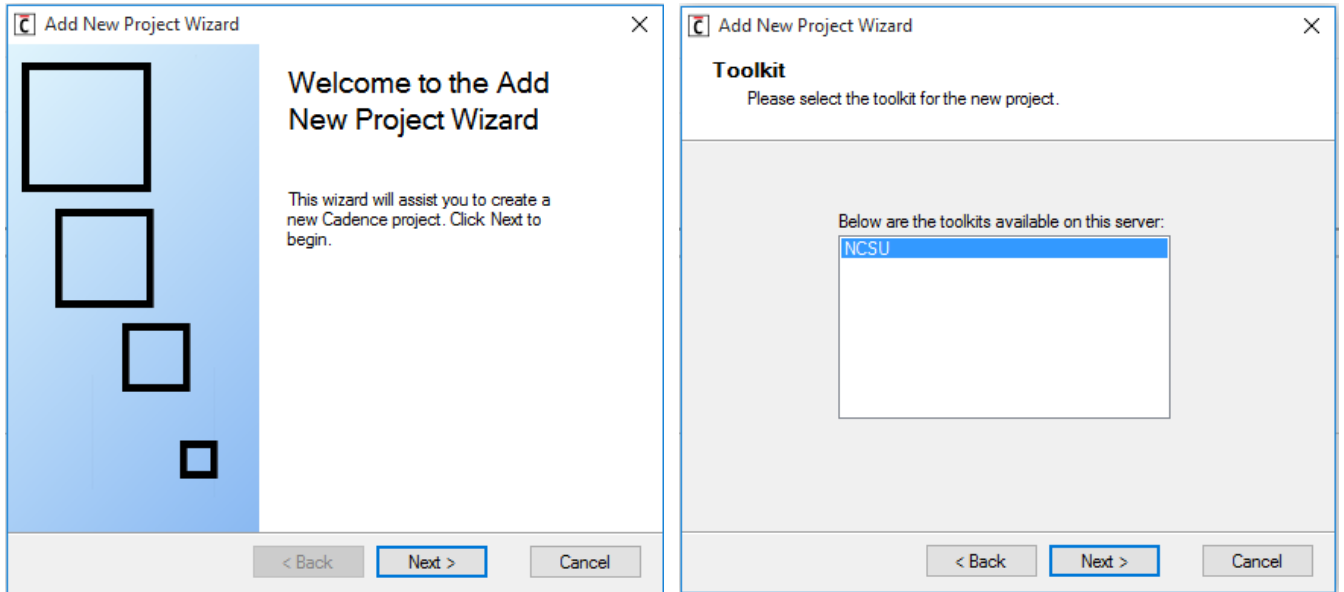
Add New Project Wizard

Welcome to the Add New Project Wizard

This wizard will assist you to create a new Cadence project. Click Next to begin.

< Back
Next >
Cancel

Add New Project Wizard

Toolkit
Please select the toolkit for the new project.

Below are the toolkits available on this server:
NCSU

< Back
Next >
Cancel